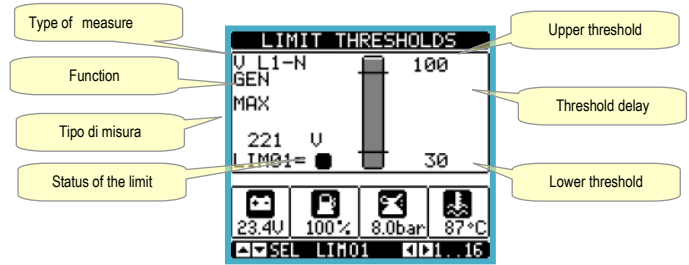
Type of measure

Function

Tipo di misura

Status of the limit

Upper threshold

Threshold delay

Lower threshold

LIMIT THRESHOLDS

V L1-N
GEN
MAX

100

221 V
LIM01=

30

23.4V
100%
8.0bar
87°C

SEL LIM01 1..16